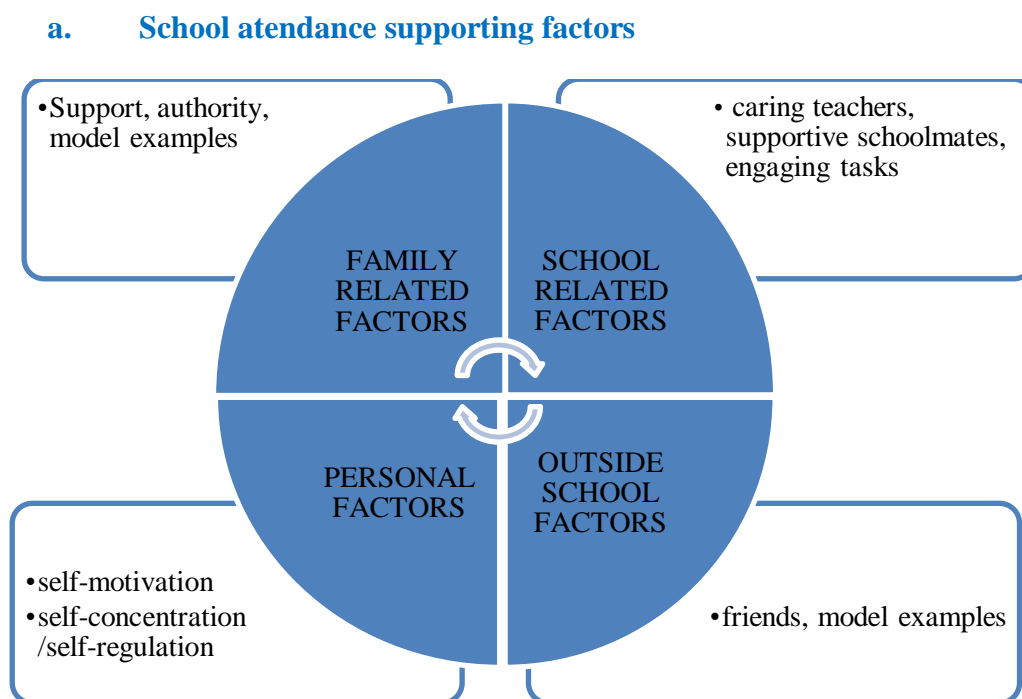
a. School atendance supporting factors

•Support, authority, model examples

• caring teachers, supportive schoolmates, engaging tasks

FAMILY RELATED FACTORS

SCHOOL RELATED FACTORS

PERSONAL FACTORS

OUTSIDE SCHOOL FACTORS

•self-motivation
•self-concentration /self-regulation

•friends, model examples